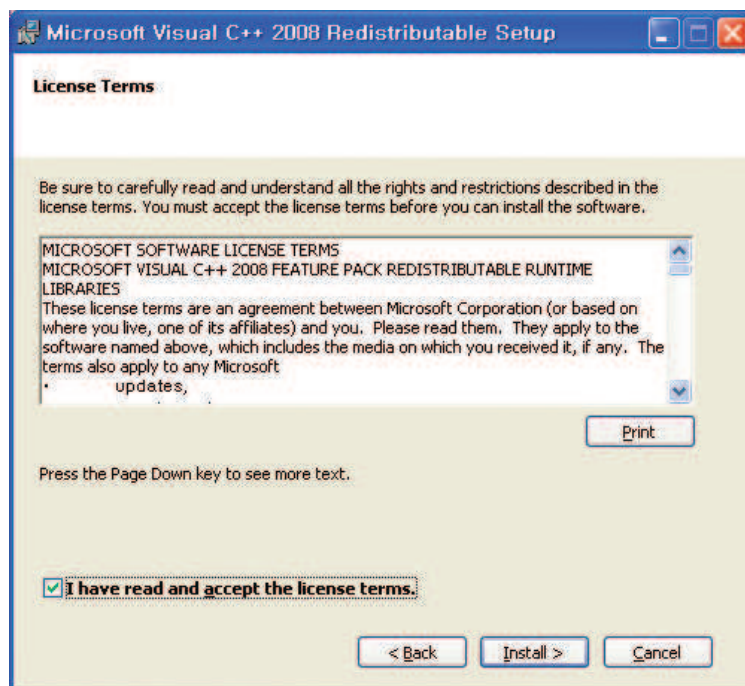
Microsoft Visual C++ 2008 Redistributable Setup

License Terms

Be sure to carefully read and understand all the rights and restrictions described in the license terms. You must accept the license terms before you can install the software.

MICROSOFT SOFTWARE LICENSE TERMS
MICROSOFT VISUAL C++ 2008 FEATURE PACK REDISTRIBUTABLE RUNTIME LIBRARIES
These license terms are an agreement between Microsoft Corporation (or based on where you live, one of its affiliates) and you. Please read them. They apply to the software named above, which includes the media on which you received it, if any. The terms also apply to any Microsoft
• updates,
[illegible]

Print

Press the Page Down key to see more text.

I have read and accept the license terms.

< Back Install > Cancel